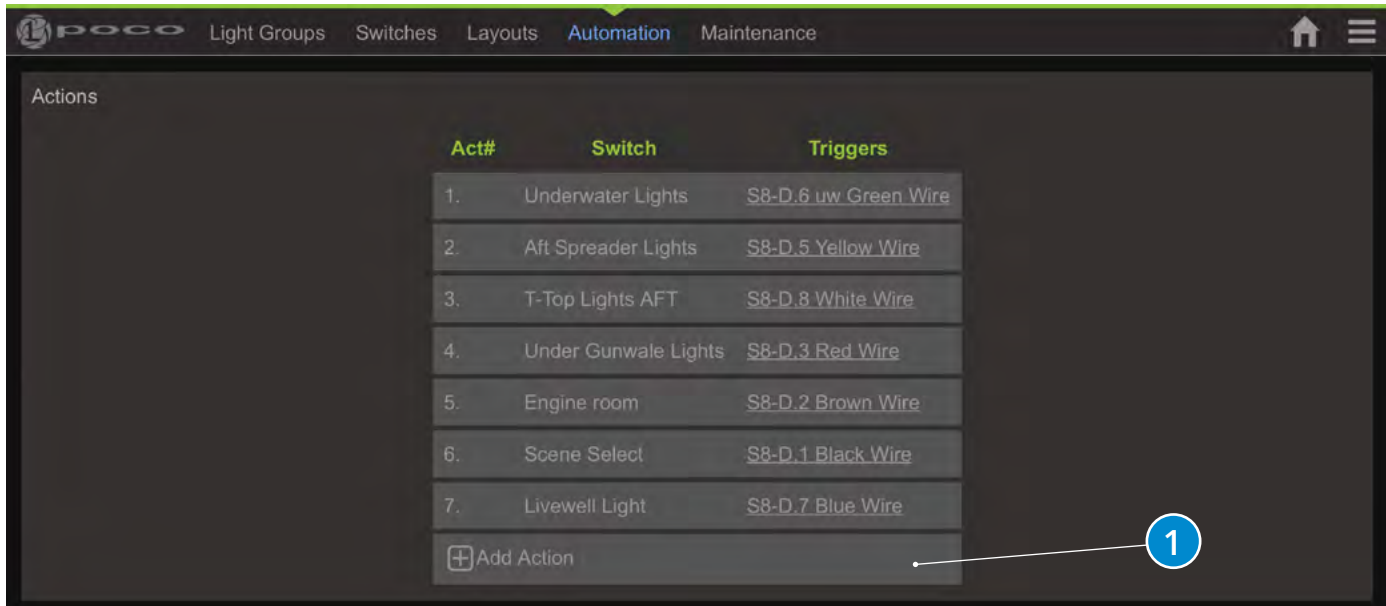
POCO Light Groups Switches Layouts Automation Maintenance

Actions

| Act# | Switch | Triggers |
|---|---|---|
| 1. | Underwater Lights | S8-D.6 uw Green Wire |
| 2. | Aft Spreader Lights | S8-D.5 Yellow Wire |
| 3. | T-Top Lights AFT | S8-D.8 White Wire |
| 4. | Under Gunwale Lights | S8-D.3 Red Wire |
| 5. | Engine room | S8-D.2 Brown Wire |
| 6. | Scene Select | S8-D.1 Black Wire |
| 7. | Livewell Light | S8-D.7 Blue Wire |

Add Action

1